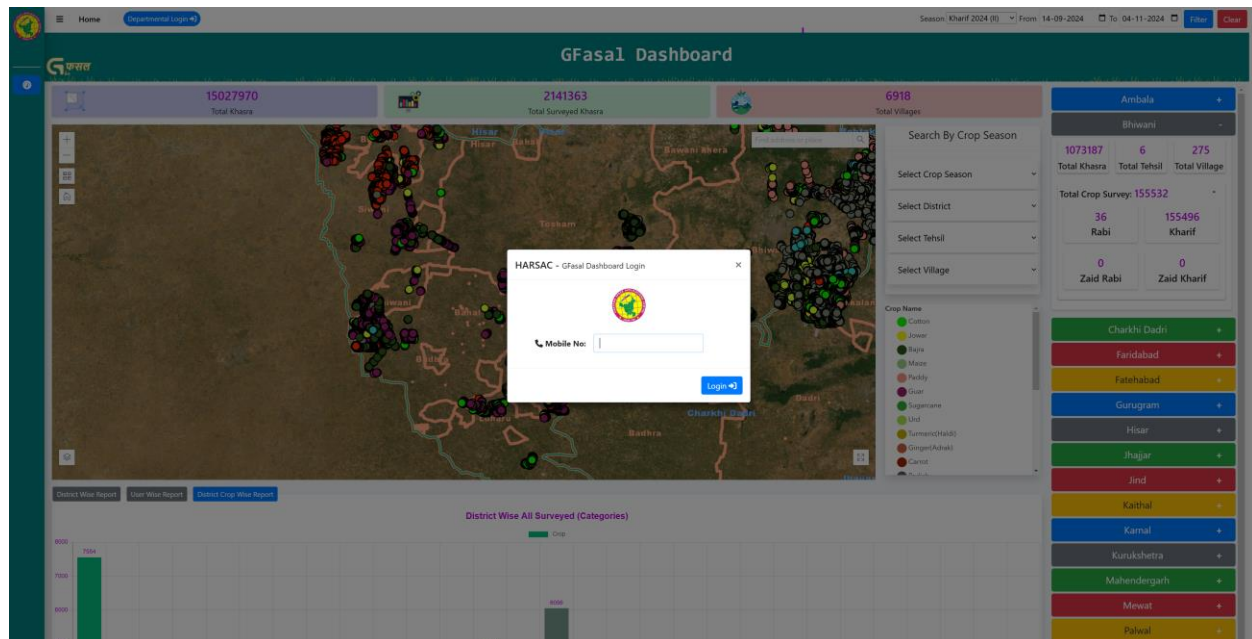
Home Departmental Login

Season Kharif 2024 (II) From 14-09-2024 To 04-11-2024 Filter Clear

GFasal Dashboard

G फसल

15027970
Total Khasra

2141363
Total Surveyed Khasra

6918
Total Villages

Hisar
Bawani Khera
Tosham
Bhiwani
Badhra
Charkhi Dadri
Dadri
Loharu

Search By Crop Season

Select Crop Season
Select District
Select Tehsil
Select Village

Crop Name
Cotton
Jowar
Bajra
Maize
Paddy
Guar
Sugarcane
Urd
Turmeric(Haldi)
Ginger(Adrak)
Carrot

Ambala +
Bhiwani

1073187 Total Khasra
6 Total Tehsil
275 Total Village

Total Crop Survey: 155532

36 Rabi
155496 Kharif
0 Zaid Rabi
0 Zaid Kharif

Charkhi Dadri +
Faridabad +
Fatehabad +
Gurugram +
Hisar +
Jhajjar +
Jind +
Kaithal +
Karnal +
Kurukshetra +
Mahendergarh +
Mewat +
Palwal +

HARSAC - GFasal Dashboard Login ×

Mobile No:

Login

District Wise Report
User Wise Report
District Crop Wise Report

District Wise All Surveyed (Categories)
Crop
8000
7564
7000
6000
6090